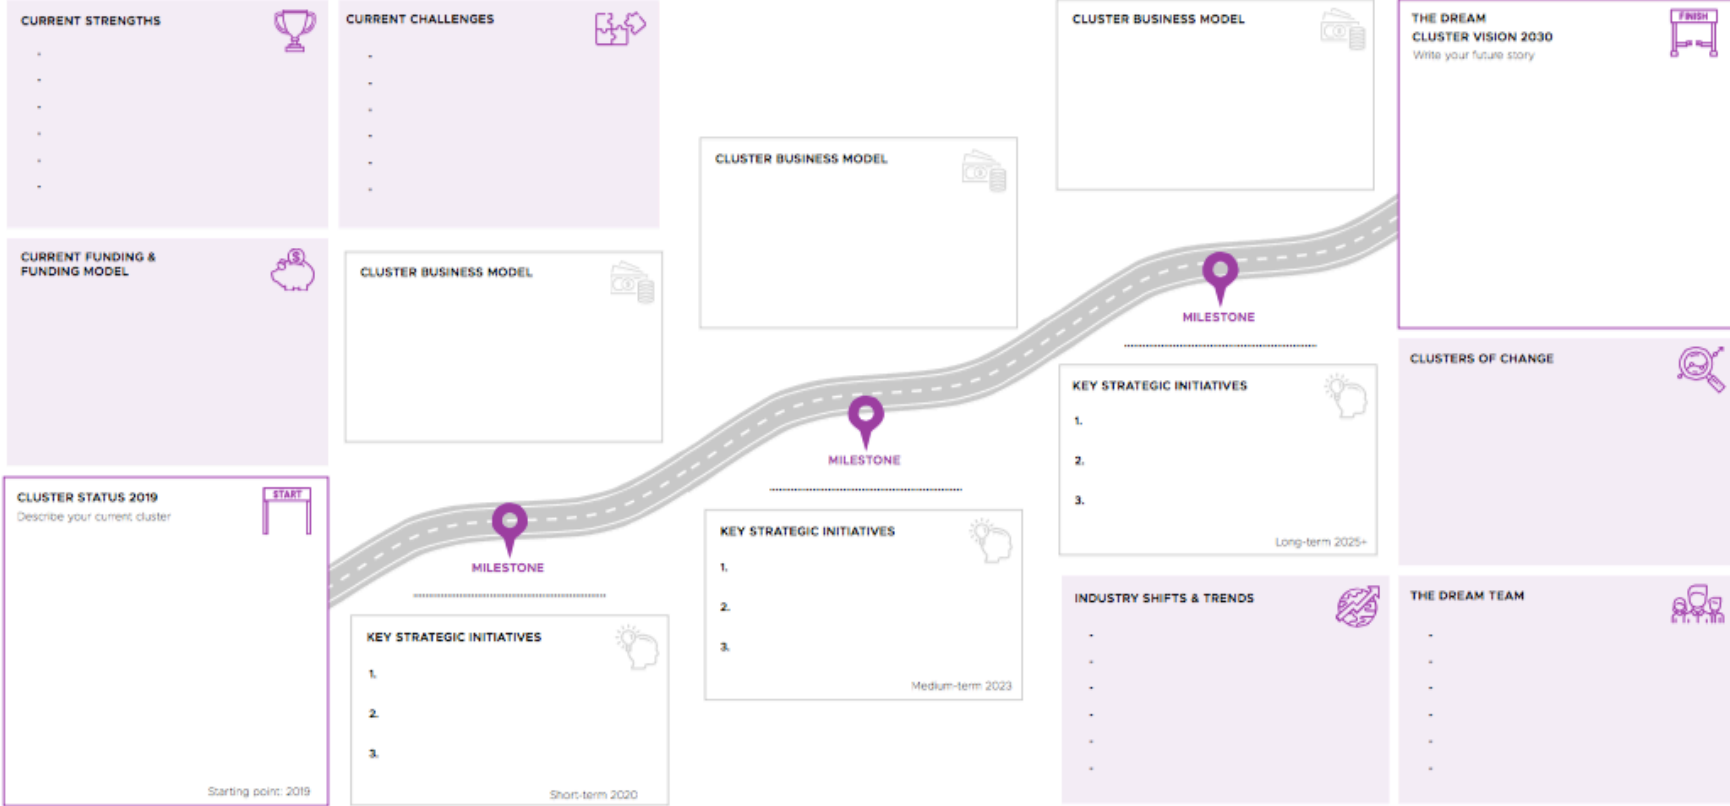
CURRENT STRENGTHS

-
-
-
-
-
-

CURRENT CHALLENGES

-
-
-
-
-
-

CURRENT FUNDING & FUNDING MODEL

CLUSTER STATUS 2019

START

Describe your current cluster

Starting point: 2019

CLUSTER BUSINESS MODEL

MILESTONE

KEY STRATEGIC INITIATIVES

1.

2.

3.

Short-term 2020

CLUSTER BUSINESS MODEL

MILESTONE

KEY STRATEGIC INITIATIVES

1.

2.

3.

Medium-term 2023

CLUSTER BUSINESS MODEL

MILESTONE

KEY STRATEGIC INITIATIVES

1.

2.

3.

Long-term 2025+

INDUSTRY SHIFTS & TRENDS

-
-
-
-
-
-

THE DREAM

CLUSTER VISION 2030

FINISH

Write your future story

CLUSTERS OF CHANGE

THE DREAM TEAM

-
-
-
-
-
-